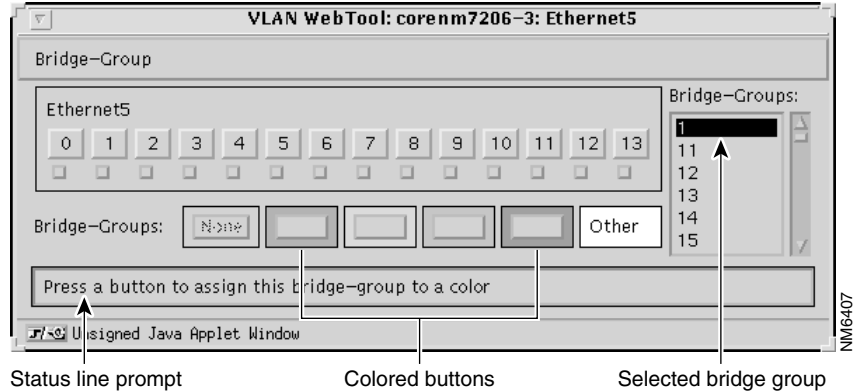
VLAN WebTool: corenm7206-3: Ethernet5

Bridge-Group

Ethernet5

0 1 2 3 4 5 6 7 8 9 10 11 12 13

Bridge-Groups:

1
11
12
13
14
15

Bridge-Groups: None Other

Press a button to assign this bridge-group to a color

Unsigned Java Applet Window

NM6407

Status line prompt

Colored buttons

Selected bridge group